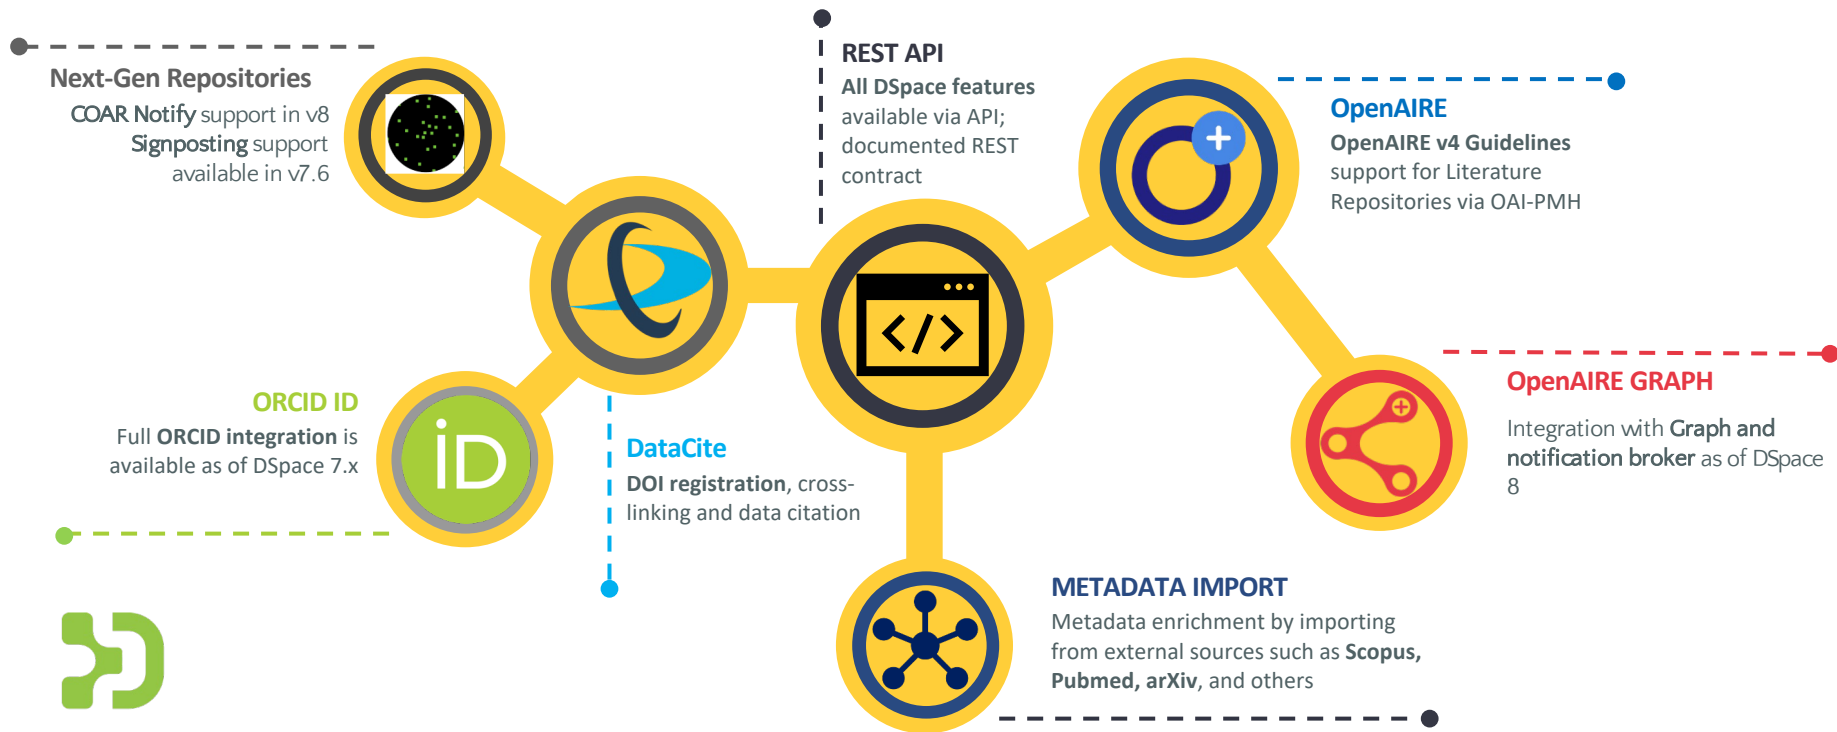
Next-Gen Repositories

COAR Notify support in v8
Signposting support available in v7.6

REST API

All DSpace features available via API; documented REST contract

OpenAIRE

OpenAIRE v4 Guidelines support for Literature Repositories via OAI-PMH

ORCID ID

Full ORCID integration is available as of DSpace 7.x

iD

DataCite

DOI registration, cross-linking and data citation

OpenAIRE GRAPH

Integration with Graph and notification broker as of DSpace 8

METADATA IMPORT

Metadata enrichment by importing from external sources such as Scopus, Pubmed, arXiv, and others